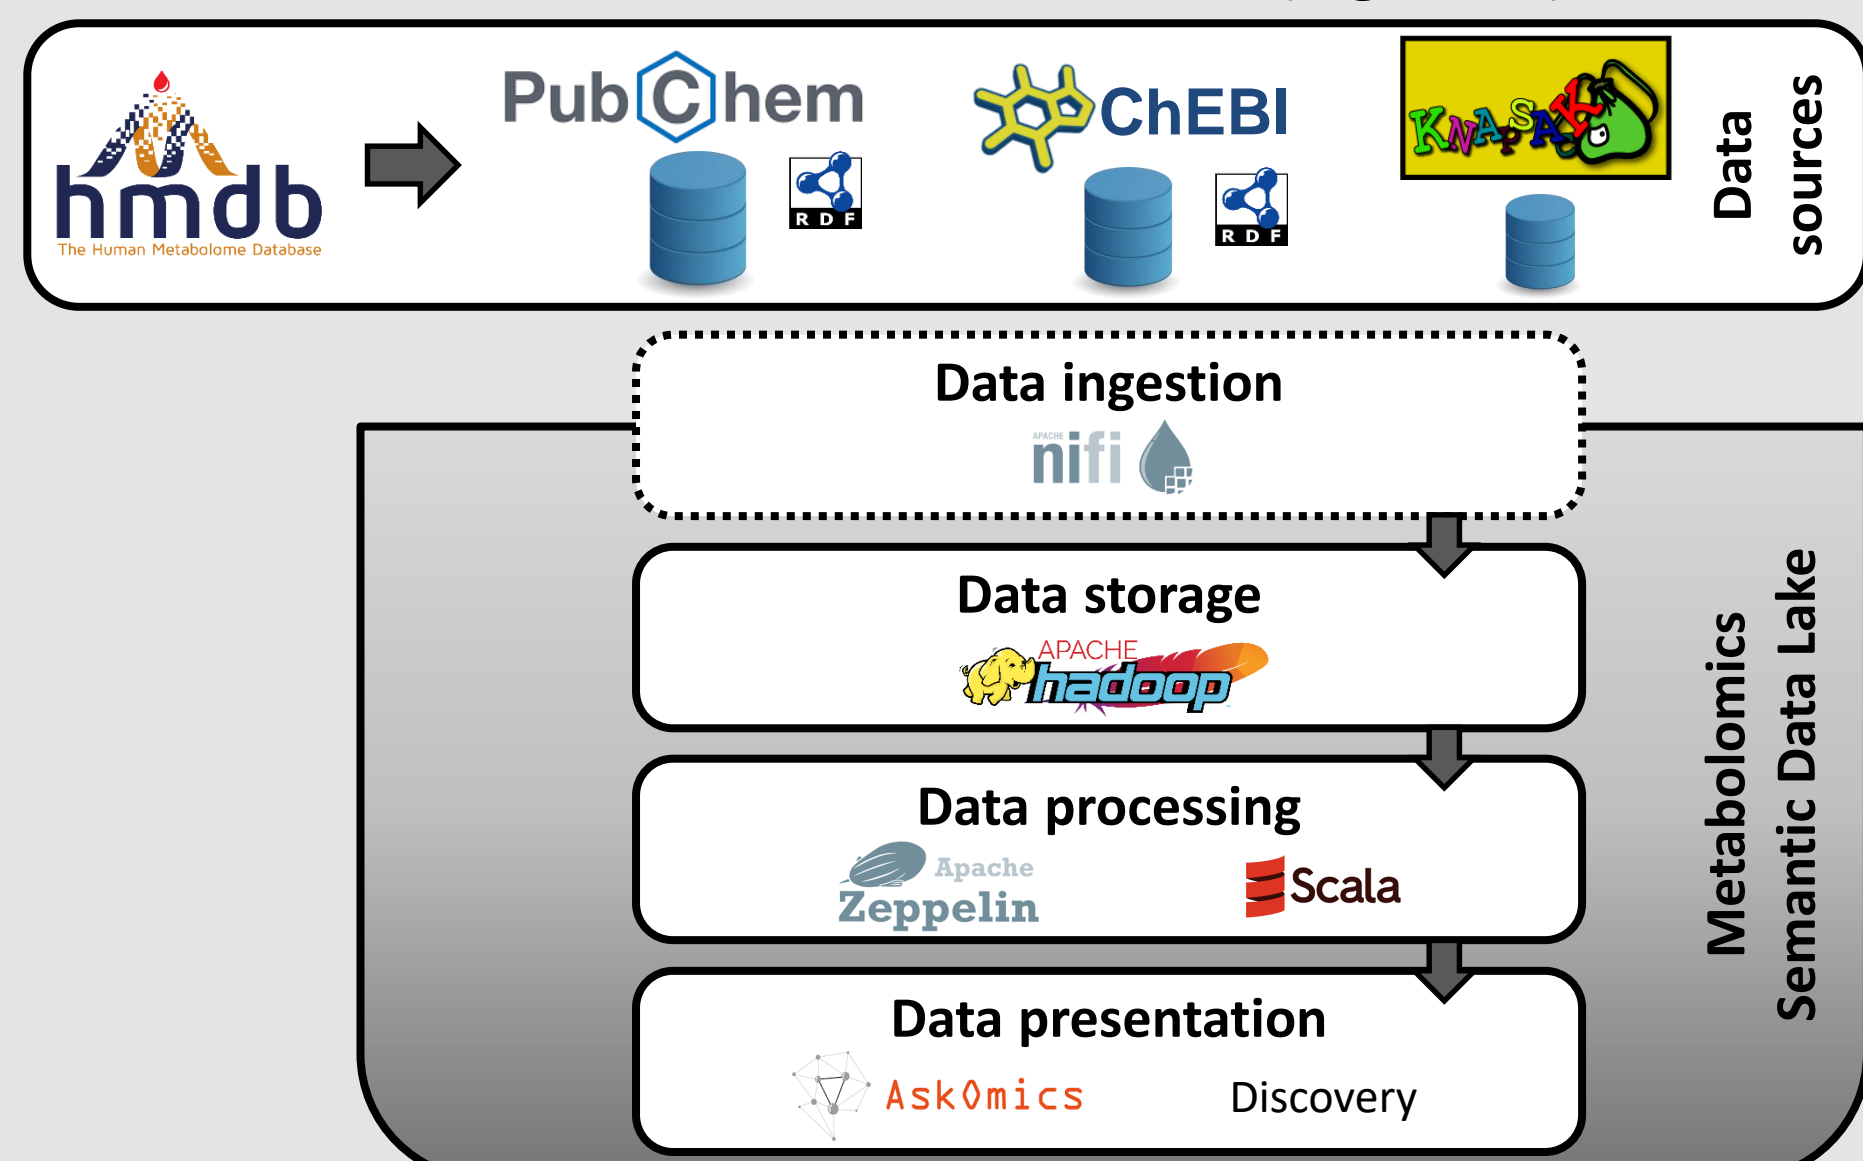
hmdb
The Human Metabolome Database

PubChem

RDF

ChEBI

RDF

KNApSAcK

Data sources

Data ingestion

APACHE nifi

Data storage

APACHE hadoop

Data processing

Apache Zeppelin

Scala

Data presentation

AskOmics

Discovery

Metabolomics Semantic Data Lake